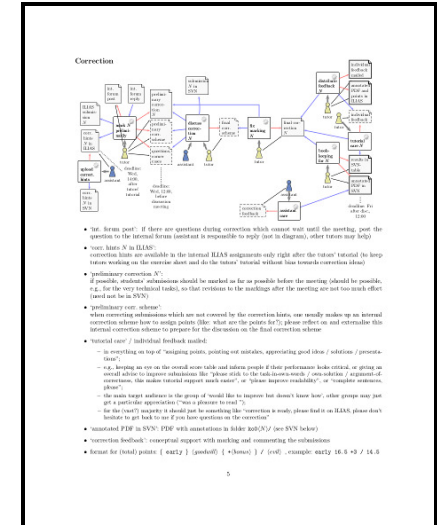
Correction

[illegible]

• 'int. forum post': If there are questions during correction which cannot wait until the meeting, post the question to the internal forum (assistant is responsible to reply (not in diagram), other tutors may help)

• 'corr. hints N in ILIAS': correction hints are available in the internal ILIAS assignments only right after the tutors' tutorial (to keep tutors working on the exercise sheet and do the tutors' tutorial without bias towards correction ideas)

• 'preliminary correction N': if possible, students' submissions should be marked as far as possible before the meeting (should be possible, e.g., for the very technical tasks), so that revisions to the markings after the meeting are not too much effort (need not be in SVN)

• 'preliminary corr. scheme': when correcting submissions which are not covered by the correction hints, one usually makes up an internal correction scheme how to assign points (like: what are the points for?); please reflect on and externalise this internal correction scheme to prepare for the discussion on the final correction scheme

• 'tutorial care' / individual feedback mailed:
– in everything on top of "assigning points, pointing out mistakes, appreciating good ideas / solutions / presentations";
– e.g., keeping an eye on the overall score table and inform people if their performance looks critical, or giving an overall advice to improve submissions like "please stick to the task-in-own-words / own-solution / argument-of-correctness, this makes tutorial support much easier", or "please improve readability", or "complete sentences, please";
– the main target audience is the group of 'would like to improve but doesn't know how', other groups may just get a particular appreciation ("was a pleasure to read");
– for the (vast?) majority it should just be something like "correction is ready, please find it on ILIAS, please don't hesitate to get back to me if you have questions on the correction"

• 'annotated PDF in SVN': PDF with annotations in folder koib(N)/ (see SVN below)

• 'correction feedback': conceptual support with marking and commenting the submissions

• format for (total) points: { early } (goodwill) { +(bonus) } / (avail) , example: early 16.5 +3 / 14.5

5